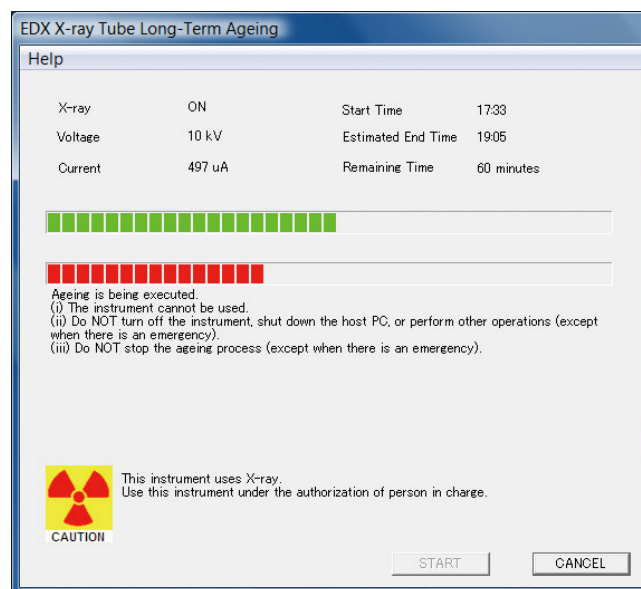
EDX X-ray Tube Long-Term Ageing

Help

X-ray ON
Voltage 10 kV
Current 497 uA

Start Time 17:33
Estimated End Time 19:05
Remaining Time 60 minutes

Ageing is being executed.
(i) The instrument cannot be used.
(ii) Do NOT turn off the instrument, shut down the host PC, or perform other operations (except when there is an emergency).
(iii) Do NOT stop the ageing process (except when there is an emergency).

CAUTION

This instrument uses X-ray.
Use this instrument under the authorization of person in charge.

START

CANCEL